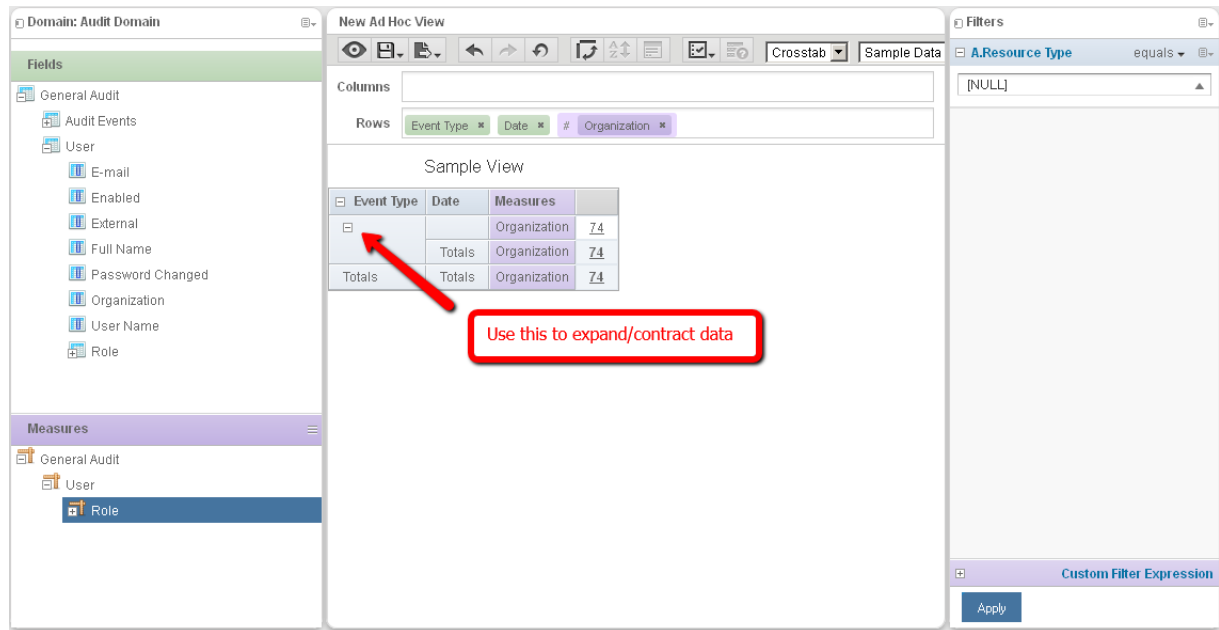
Domain: Audit Domain

Fields

General Audit
Audit Events
User
E-mail
Enabled
External
Full Name
Password Changed
Organization
User Name
Role

Measures

General Audit
User
Role

New Ad Hoc View

Crosstab

Sample Data

Columns

Rows Event Type Date # Organization

Sample View

| Event Type | Date | Measures | |
|---|---|---|---|
| | | Organization | 74 |
| | Totals | Organization | 74 |
| Totals | Totals | Organization | 74 |

Use this to expand/contract data

Filters

A.Resource Type equals

[NULL]

Custom Filter Expression

Apply